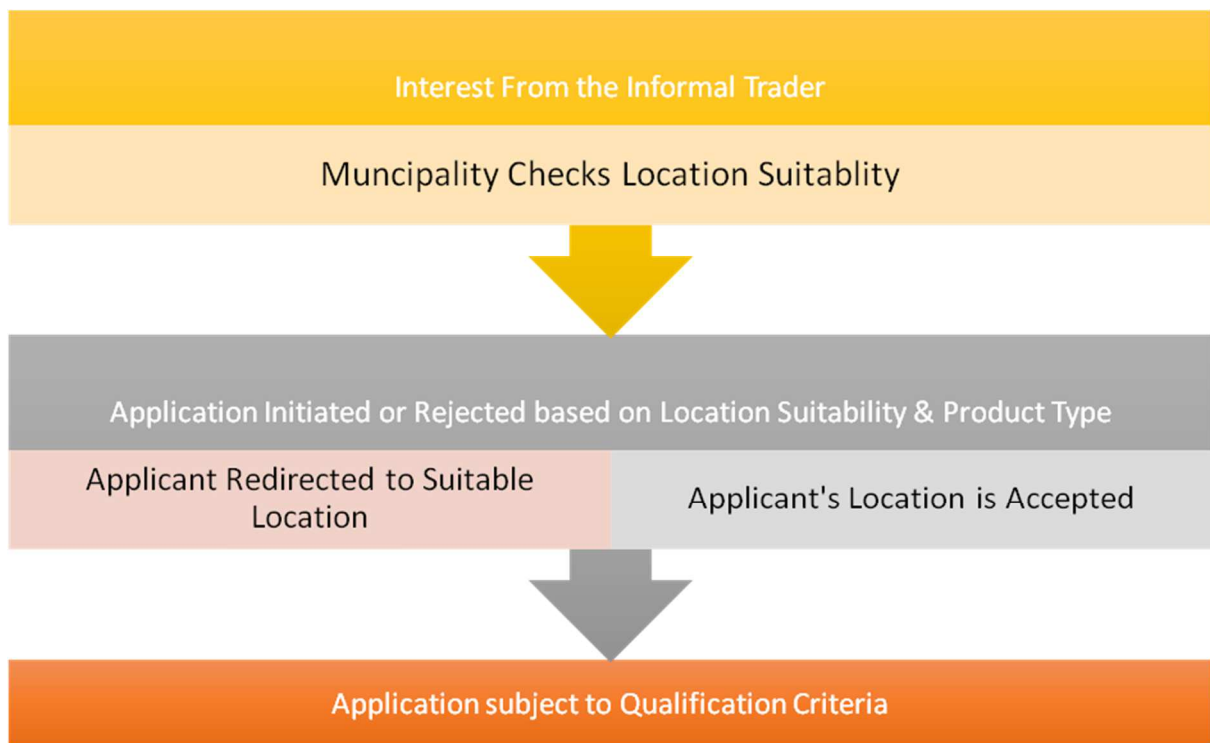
Interest From the Informal Trader

Muncipality Checks Location Suitablity

Application Initiated or Rejected based on Location Suitability & Product Type

Applicant Redirected to Suitable Location

Applicant's Location is Accepted

Application subject to Qualification Criteria